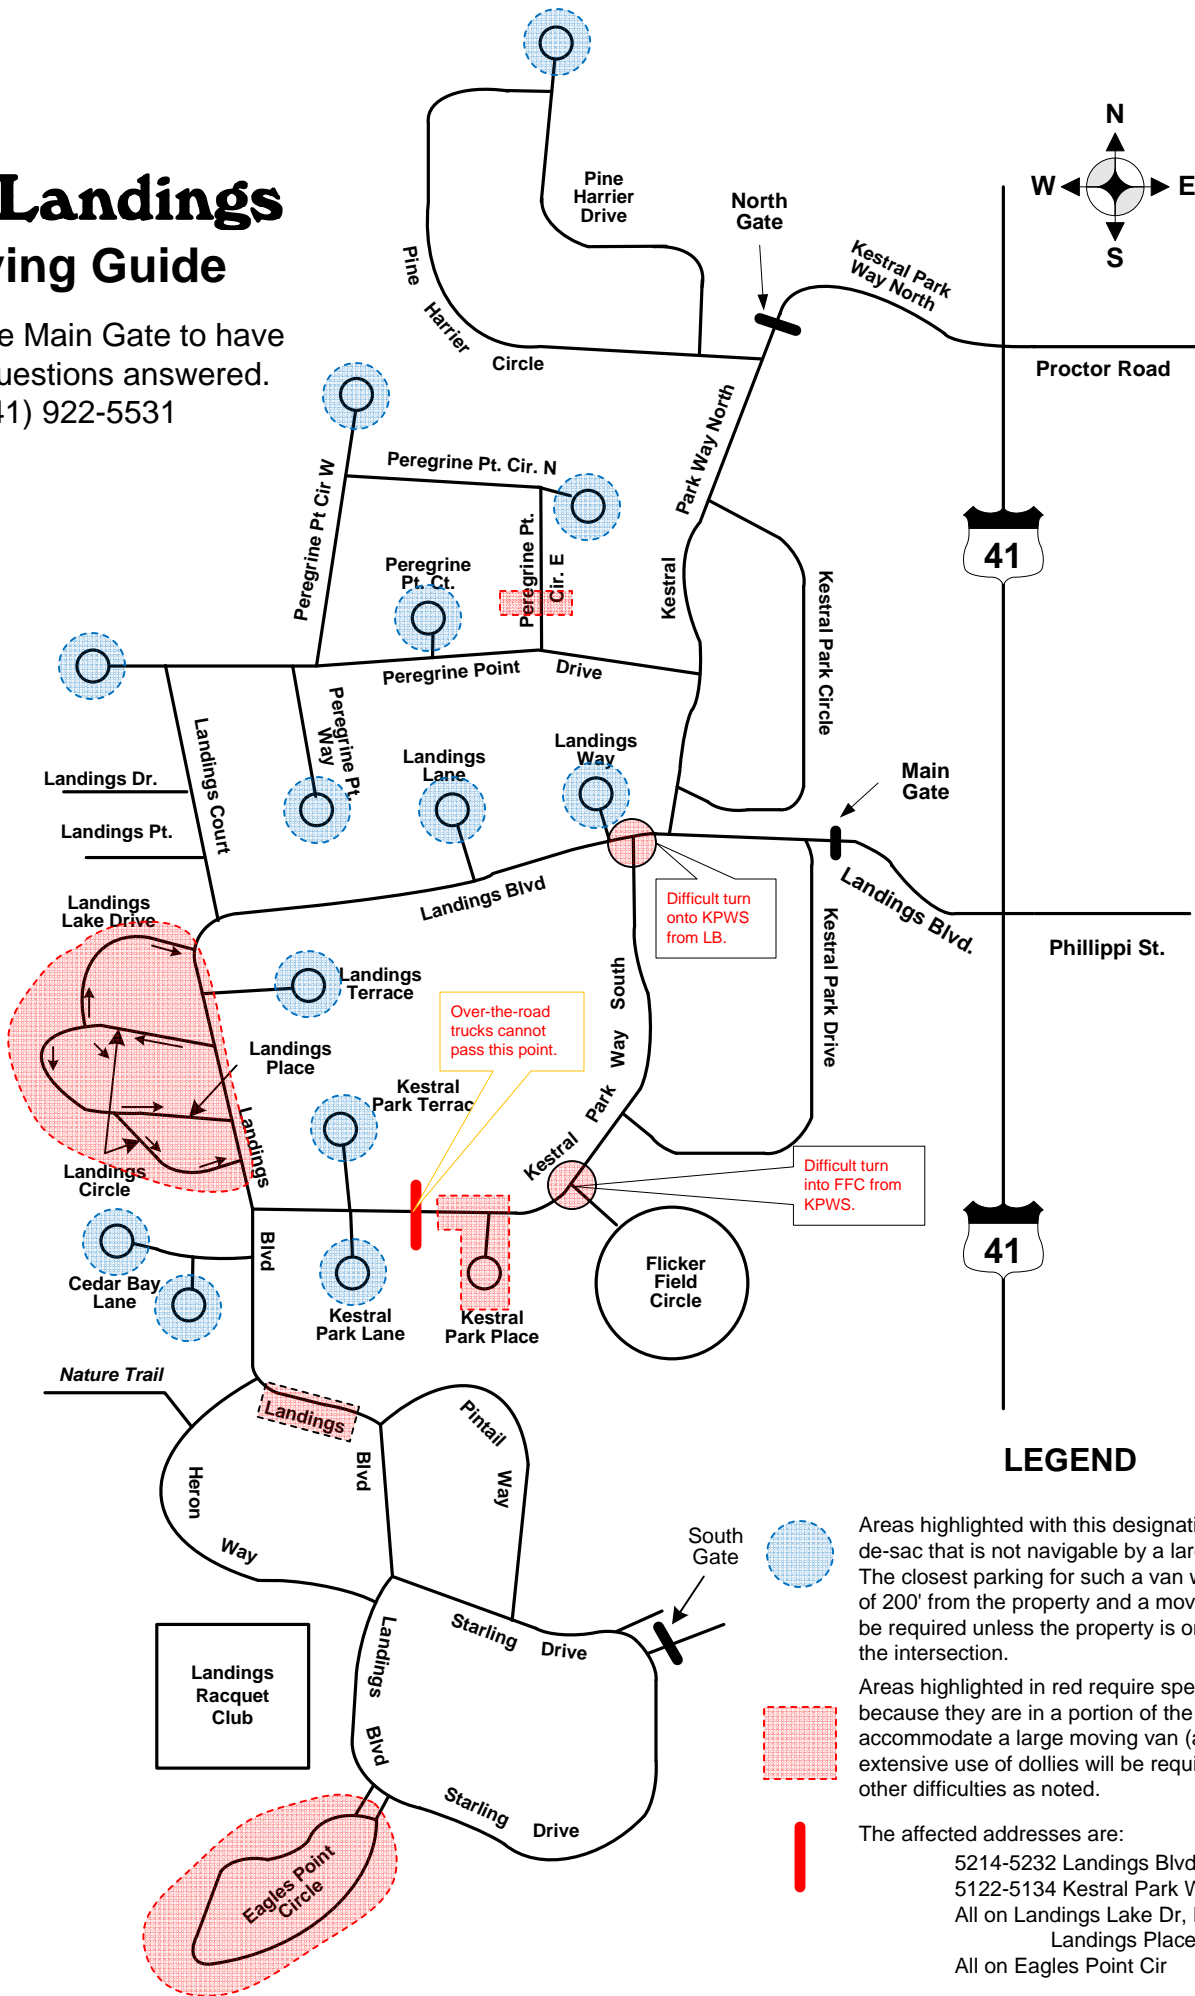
Landings
ing Guide
e Main Gate to have
uestions answered.
1) 922-5531

Pine Harrier Drive
North Gate
Kestral Park Way North
N
W
E
S
Pine Harrier Circle
Proctor Road
Peregrine Pt. Cir. N
Park Way North
Kestral
Peregrine Pt Cir W
Peregrine Pt. Ct.
Peregrine Pt. Cir. E
41
Kestral Park Circle
Peregrine Point Drive
Peregrine Pt. Way
Landings Court
Landings Lane
Landings Way
Landings Dr.
Landings Pt.
Main Gate
Landings Blvd
Difficult turn onto KPWS from LB.
Landings Blvd.
Landings Lake Drive
Phillippi St.
Landings Terrace
Over-the-road trucks cannot pass this point.
South Way Park Kestral
Kestral Park Drive
Landings Place
Kestral Park Terrac
Landings
Landings Circle
Difficult turn into FFC from KPWS.
Blvd
Cedar Bay Lane
Kestral Park Lane
Kestral Park Place
Flicker Field Circle
41
Nature Trail
Landings
Pintail Way
Blvd
Heron Way
LEGEND
South Gate
Areas highlighted with this designati de-sac that is not navigable by a lar The closest parking for such a van w of 200' from the property and a mov be required unless the property is o the intersection.
Starling Drive
Landings Racquet Club
Landings Blvd
Areas highlighted in red require spe because they are in a portion of the accommodate a large moving van (a extensive use of dollies will be requi other difficulties as noted.
Starling Drive
Eagles Point Circle
The affected addresses are:
5214-5232 Landings Blvd
5122-5134 Kestral Park W
All on Landings Lake Dr, L
Landings Place
All on Eagles Point Cir